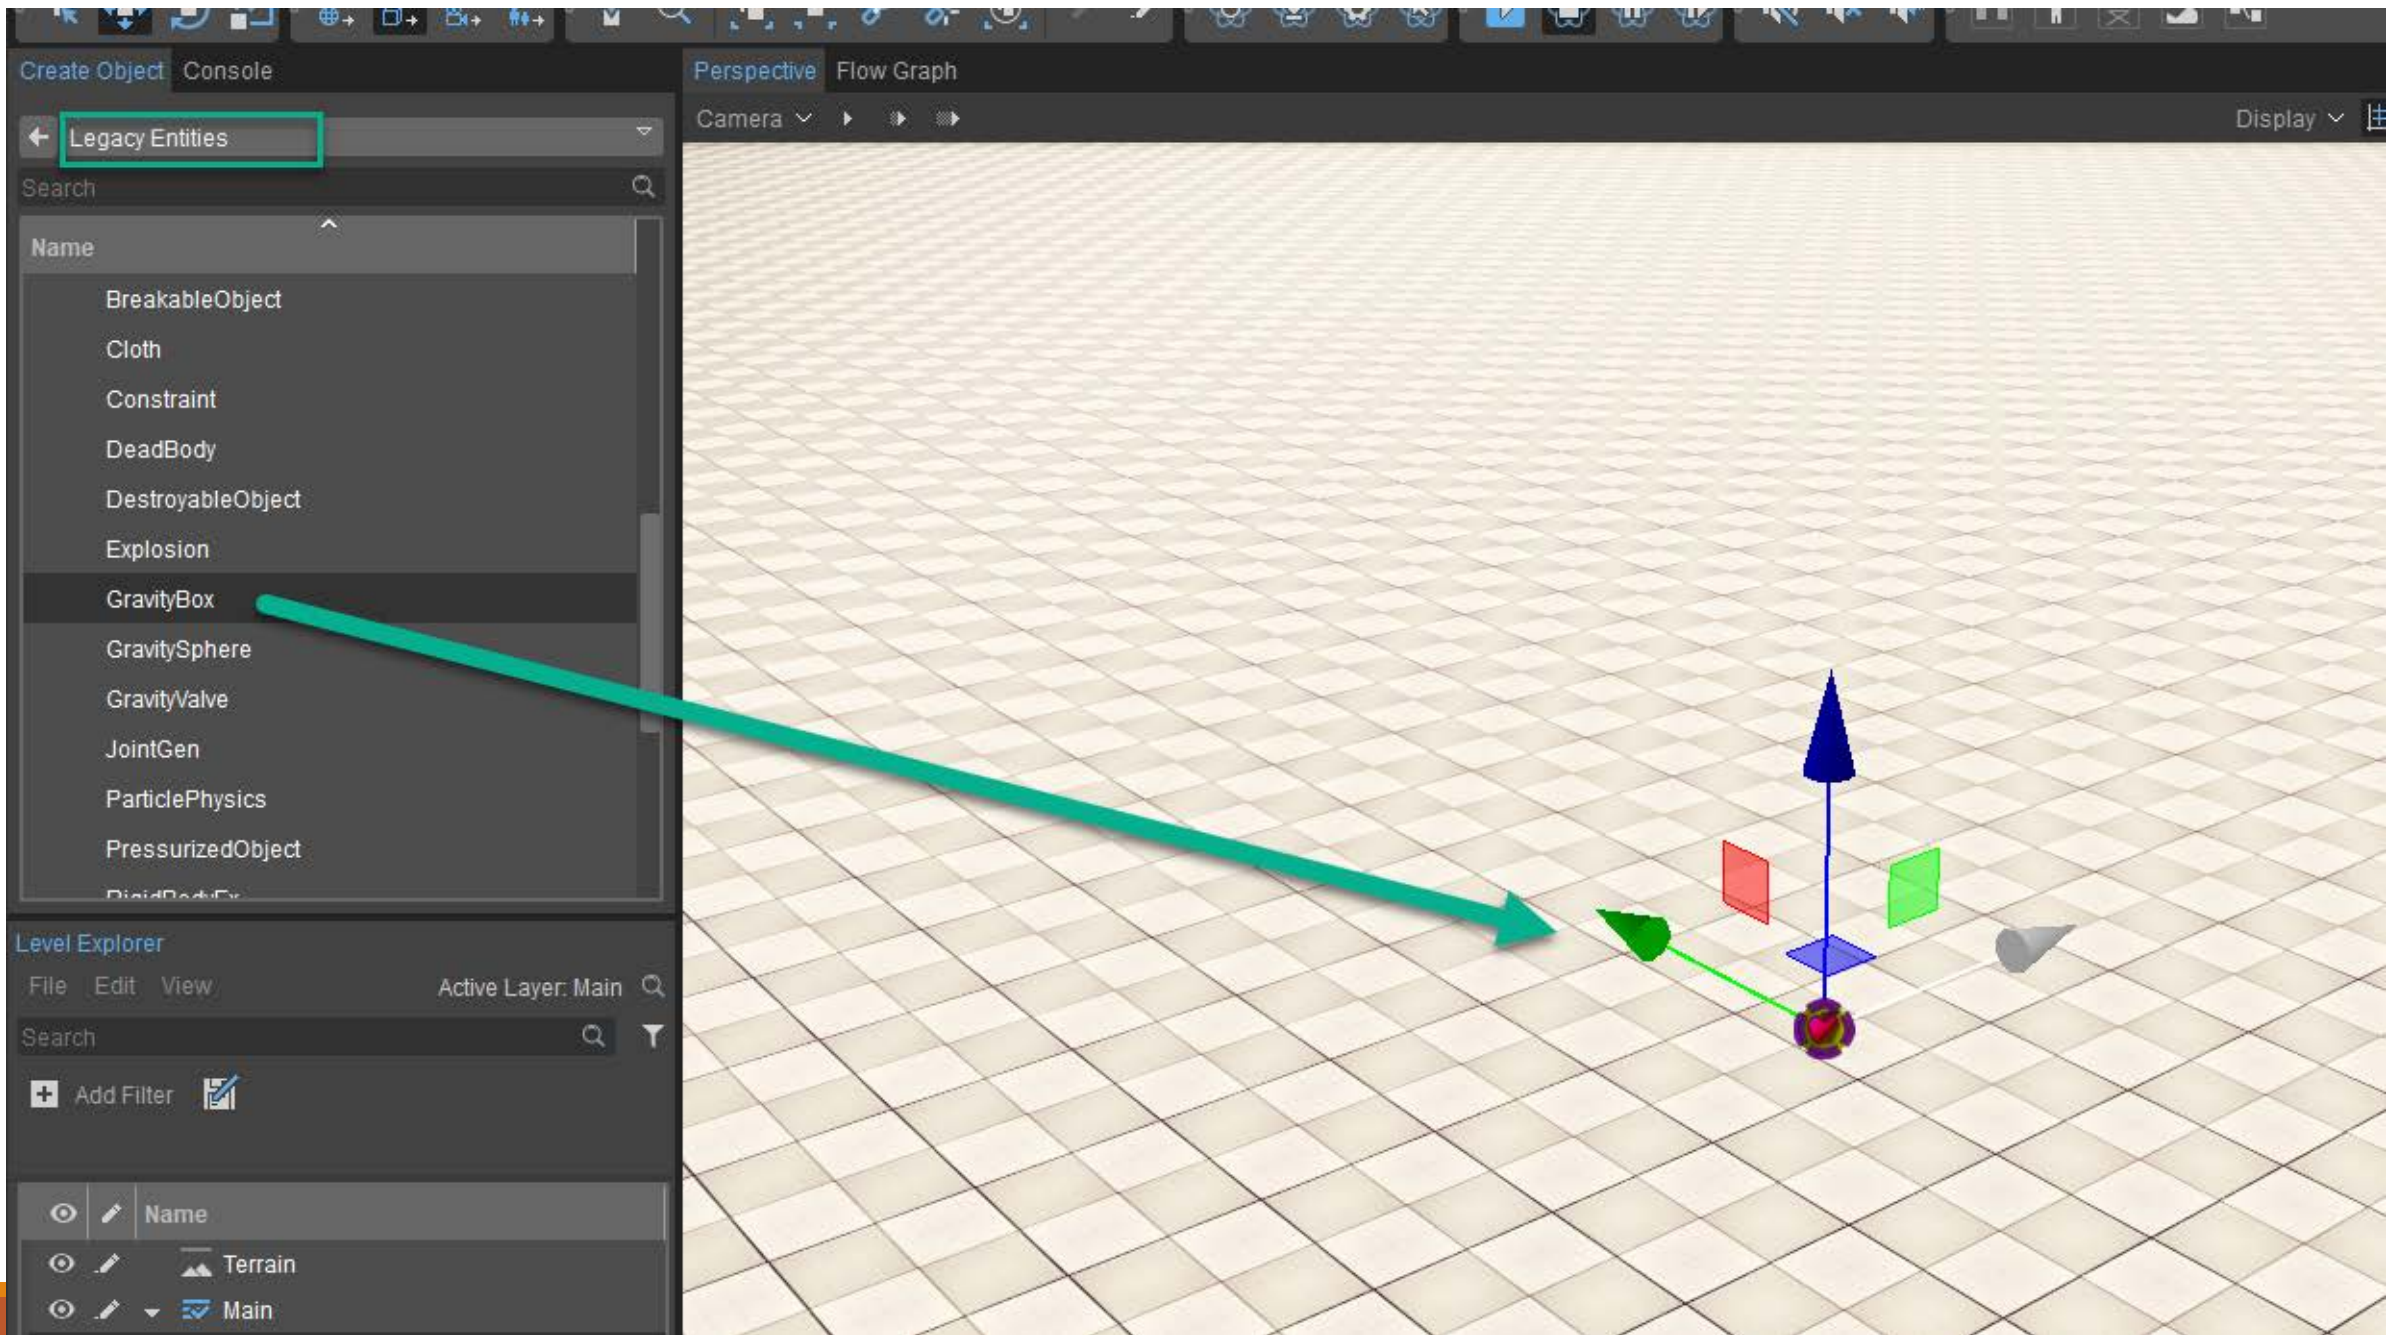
Create Object Console

Legacy Entities

Search

Name

BreakableObject

Cloth

Constraint

DeadBody

DestroyableObject

Explosion

GravityBox

GravitySphere

GravityValve

JointGen

ParticlePhysics

PressurizedObject

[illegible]

Level Explorer

File Edit View Active Layer: Main

Search

Add Filter

| | | Name |
|---|---|---|
| | | Terrain |
| | | Main |

Perspective Flow Graph

Camera

Display